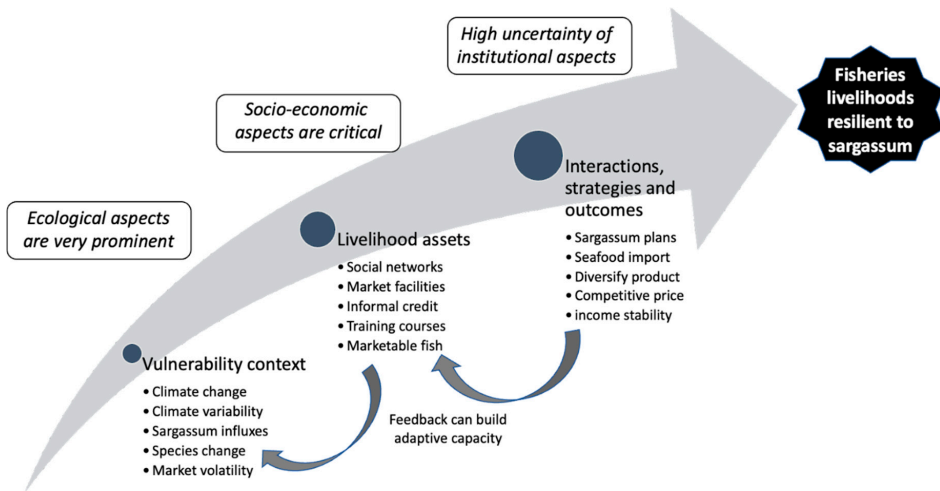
High uncertainty of institutional aspects

Socio-economic aspects are critical

Ecological aspects are very prominent

Fisheries livelihoods resilient to sargassum

Interactions, strategies and outcomes
• Sargassum plans
• Seafood import
• Diversify product
• Competitive price
• income stability

Livelihood assets
• Social networks
• Market facilities
• Informal credit
• Training courses
• Marketable fish

Vulnerability context
• Climate change
• Climate variability
• Sargassum influxes
• Species change
• Market volatility

Feedback can build adaptive capacity